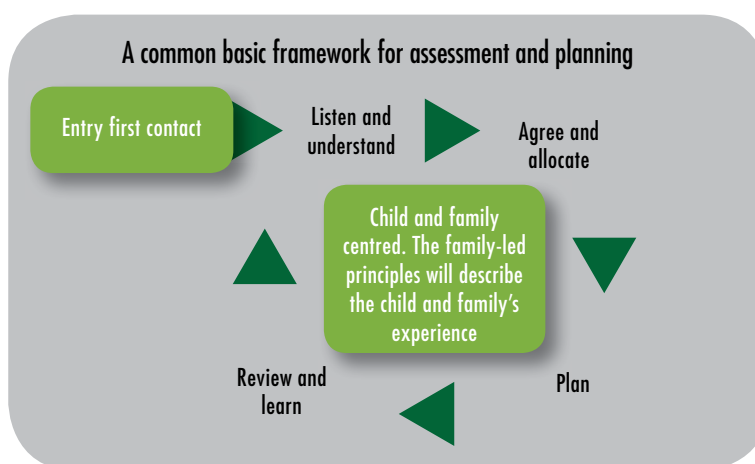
A common basic framework for assessment and planning

Entry first contact

Listen and understand

Agree and allocate

Child and family centred. The family-led principles will describe the child and family's experience

Plan

Review and learn